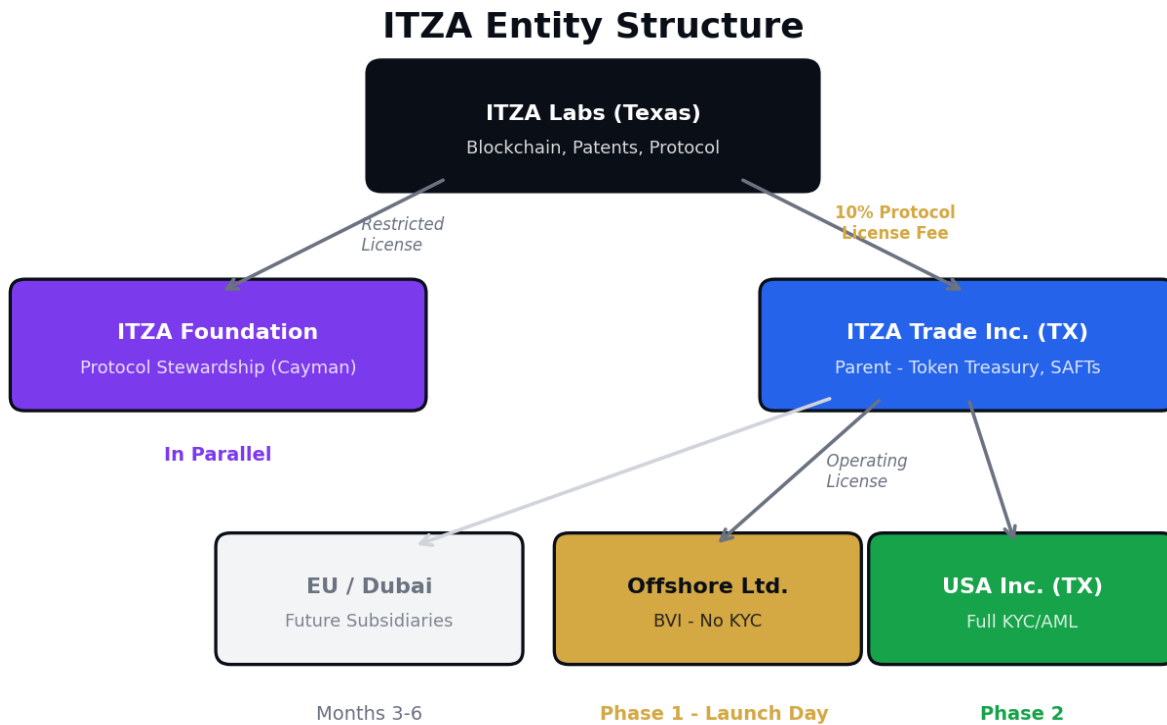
ITZA Entity Structure

ITZA Labs (Texas)
Blockchain, Patents, Protocol

Restricted License

10% Protocol License Fee

ITZA Foundation
Protocol Stewardship (Cayman)

ITZA Trade Inc. (TX)
Parent - Token Treasury, SAFTs

In Parallel

Operating License

EU / Dubai
Future Subsidiaries

Offshore Ltd.
BVI - No KYC

USA Inc. (TX)
Full KYC/AML

Months 3-6

Phase 1 - Launch Day

Phase 2